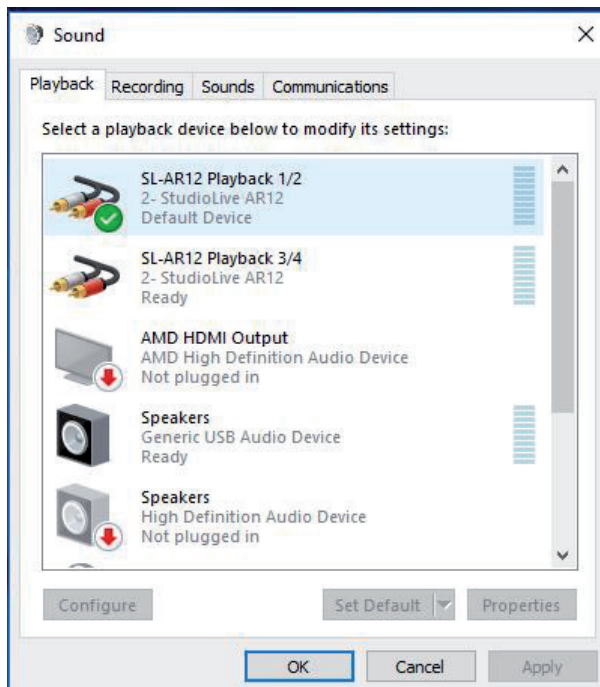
Sound

Playback Recording Sounds Communications

Select a playback device below to modify its settings:

SL-AR12 Playback 1/2
2- StudioLive AR12
Default Device

SL-AR12 Playback 3/4
2- StudioLive AR12
Ready

AMD HDMI Output
AMD High Definition Audio Device
Not plugged in

Speakers
Generic USB Audio Device
Ready

Speakers
High Definition Audio Device
Not plugged in

Configure

Set Default

Properties

OK

Cancel

Apply